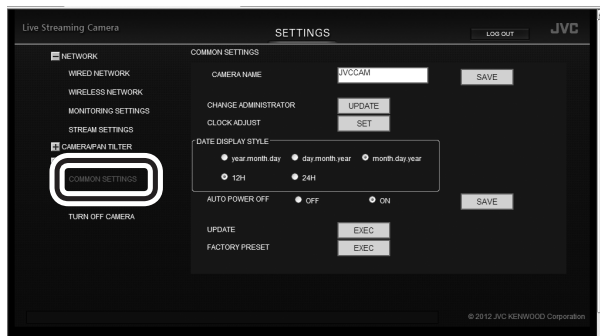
Live Streaming Camera

SETTINGS

LOG OUT

JVC

NETWORK

WIRED NETWORK

WIRELESS NETWORK

MONITORING SETTINGS

STREAM SETTINGS

CAMERA/PAN TILTER

COMMON SETTINGS

TURN OFF CAMERA

COMMON SETTINGS

CAMERA NAME JVCCAM SAVE

CHANGE ADMINISTRATOR UPDATE

CLOCK ADJUST SET

DATE DISPLAY STYLE

year.month.day day.month.year month.day.year

12H 24H

AUTO POWER OFF OFF ON SAVE

UPDATE EXEC

FACTORY PRESET EXEC

© 2012 JVC KENWOOD Corporation